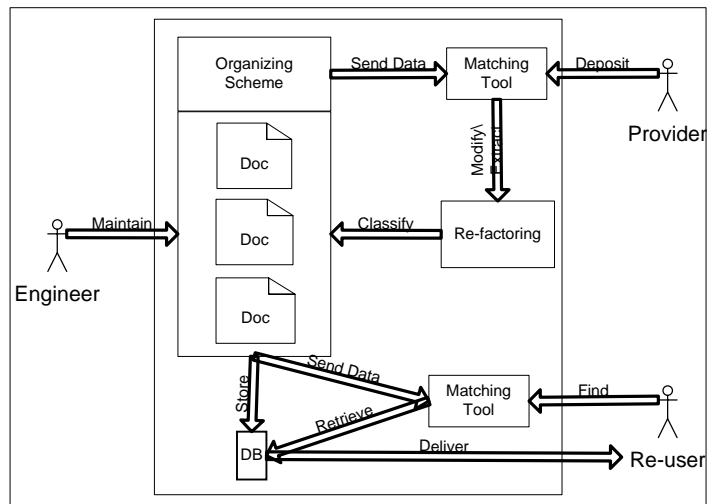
Organizing Scheme

Send Data

Matching Tool

Deposit

Provider

Modify\ Expand

Doc

Doc

Doc

Maintain

Classify

Re-factoring

Engineer

Send Data

Store

Retrieve

Matching Tool

Find

DB

Deliver

Re-user